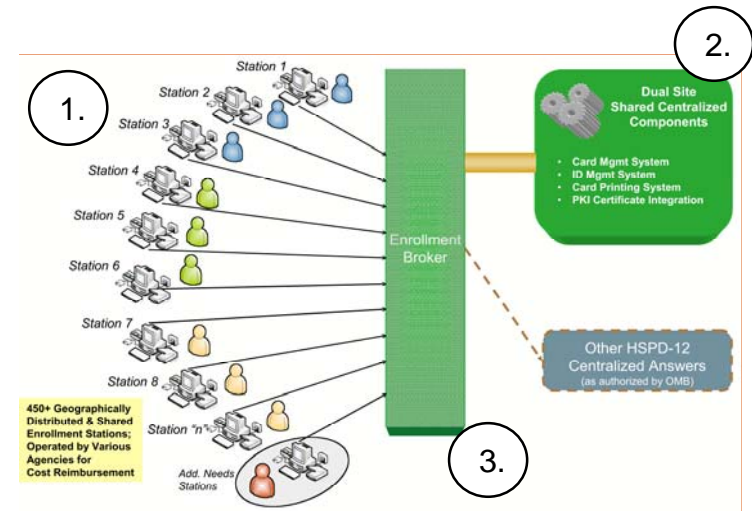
1.

Station 1

Station 2

Station 3

Station 4

Station 5

Station 6

Station 7

Station 8

Station "n"

Add. Needs Stations

450+ Geographically Distributed & Shared Enrollment Stations; Operated by Various Agencies for Cost Reimbursement

Enrollment Broker

3.

2.

Dual Site Shared Centralized Components

• Card Mgmt System
• ID Mgmt System
• Card Printing System
• PKI Certificate Integration

Other HSPD-12 Centralized Answers (as authorized by OMB)